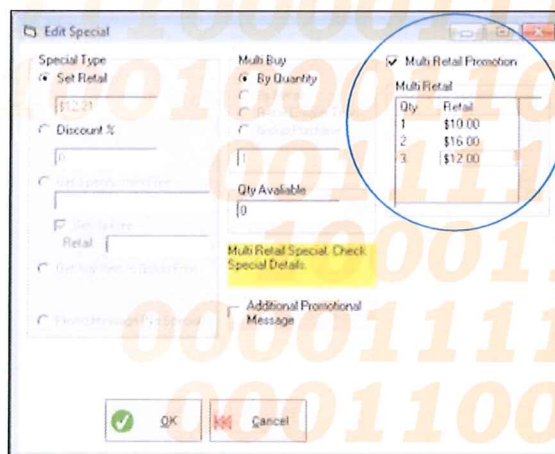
Edit Special

Special Type

Set Retail

$12.21

Discount %

0

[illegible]

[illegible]

Retail

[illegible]

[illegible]

Multi Buy

By Quantity

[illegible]

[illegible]

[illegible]

1

Qty Available

0

Multi Retail Special. Check Special Details

Additional Promotional Message

Multi Retail Promotion

Multi Retail

| Qty | Retail |
|---|---|
| 1 | $10.00 |
| 2 | $16.00 |
| 3 | $12.00 |

OK

Cancel